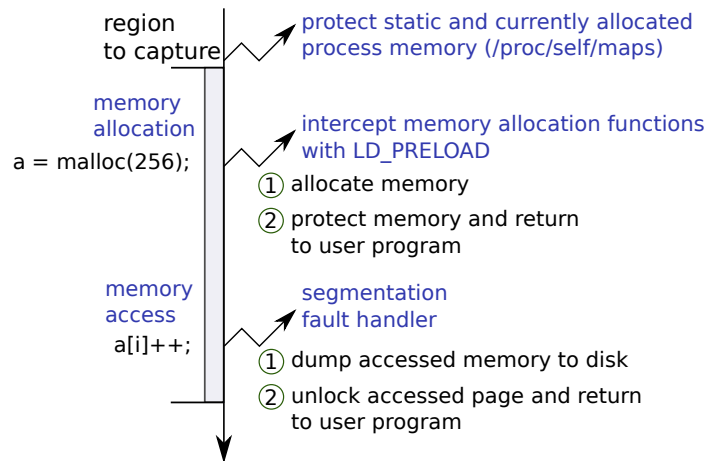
region to capture

protect static and currently allocated process memory (/proc/self/maps)

memory allocation

a = malloc(256);

intercept memory allocation functions with LD_PRELOAD

① allocate memory

② protect memory and return to user program

memory access

a[i]++;

segmentation fault handler

① dump accessed memory to disk

② unlock accessed page and return to user program